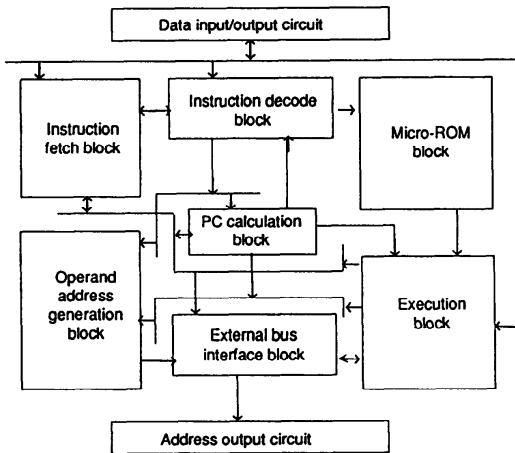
Data input/output circuit

Instruction fetch block

Instruction decode block

Micro-ROM block

PC calculation block

Operand address generation block

Execution block

External bus interface block

Address output circuit